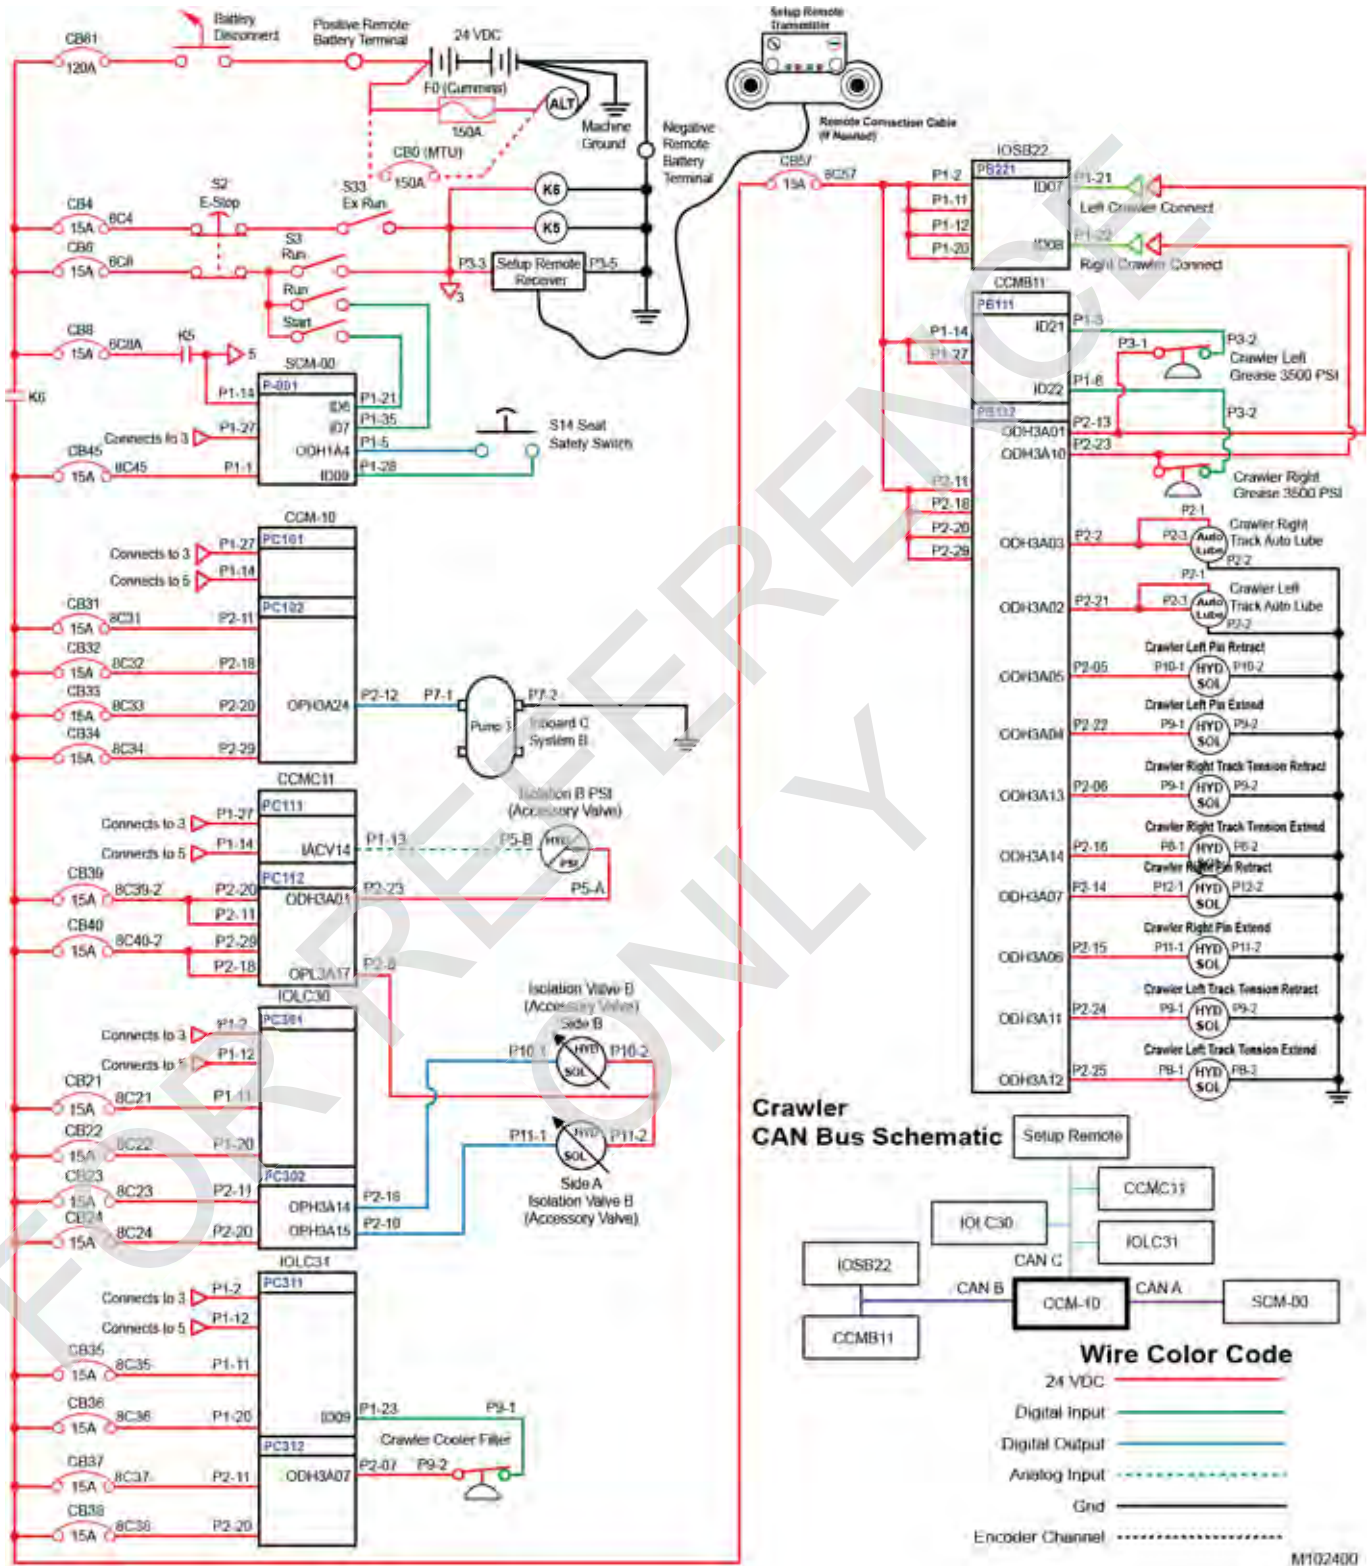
CB81 120A
Battery Disconnect
Positive Remote Battery Terminal
24 VDC
F0 (Cummins) 150A
ALT
Machine Ground
CB0 (MTU) 150A
Negative Remote Battery Terminal
Setup Remote Transmitter
Remote Connection Cable (If Needed)
CB4 15A 8C4
S2 E-Stop
S33 Ex Run
K6
K5
CB6 15A 8C6
S3 Run
P3-3 Setup Remote Receiver P3-5
3
Run
Start
CB8 15A 8C8A K5 5
K6
SCM-00
P1-14 P-001
P1-21 ID6
P1-35 ID7
Connects to 3 P1-27
P1-5 ODH1A4
CB45 15A 8C45 P1-1 P1-28 ID09
S14 Seat Safety Switch
CCM-10
Connects to 3 P1-27 PC101
Connects to 5 P1-14
CB31 15A 8C31 P2-11 PC102
CB32 15A 8C32 P2-18
CB33 15A 8C33 P2-20 OPH3A24 P2-12 P7-1 Pump 3 P7-2 Inboard C System B
CB34 15A 8C34 P2-29
CCMC11
Isolation B PSI (Accessory Valve)
Connects to 3 P1-27 PC111
Connects to 5 P1-14 IACV14 P1-13 P5-B HYD PSI
CB39 15A 8C39-2 P2-20 PC112 P2-23 P5-A
P2-11 ODH3A01
CB40 15A 8C40-2 P2-29
P2-18 OPL3A17 P2-9
IOLC30
Isolation Valve B (Accessory Valve) Side B
Connects to 3 P1-2 PC301
Connects to 5 P1-12
P10-1 HYD SOL P10-2
CB21 15A 8C21 P1-11
CB22 15A 8C22 P1-20
P11-1 HYD SOL P11-2
CB23 15A 8C23 P2-11 PC302
Side A Isolation Valve B (Accessory Valve)
OPH3A14 P2-16
CB24 15A 8C24 P2-20 OPH3A15 P2-10
IOLC31
Connects to 3 P1-2 PC311
Connects to 5 P1-12
CB35 15A 8C35 P1-11
CB36 15A 8C36 P1-20 ID09 P1-23 P9-1
Crawler Cooler Filter
PC312
CB37 15A 8C37 P2-11 ODH3A07 P2-07 P9-2
CB38 15A 8C38 P2-20
CB57 15A 8C57
IOSB22
P1-2 PS221
P1-11 ID07 P1-21 Left Crawler Connect
P1-12
P1-20 ID08 P1-22 Right Crawler Connect
CCMB11
PB111
P1-14 ID21 P1-3
P1-27
P3-1 P3-2 Crawler Left Grease 3500 PSI
ID22 P1-8
PB112
ODH3A01 P2-13 P3-2
ODH3A10 P2-23
Crawler Right Grease 3500 PSI
P2-11
P2-18
P2-20
P2-29
P2-1
ODH3A03 P2-2 P2-3 Auto Lube Crawler Right Track Auto Lube P2-2
P2-1
ODH3A02 P2-21 P2-3 Auto Lube Crawler Left Track Auto Lube P2-2
Crawler Left Pin Retract
ODH3A05 P2-05 P10-1 HYD SOL P10-2
Crawler Left Pin Extend
ODH3A04 P2-22 P9-1 HYD SOL P9-2
Crawler Right Track Tension Retract
ODH3A13 P2-06 P9-1 HYD SOL P9-2
Crawler Right Track Tension Extend
ODH3A14 P2-16 P8-1 HYD SOL P8-2
Crawler Right Pin Retract
ODH3A07 P2-14 P12-1 HYD SOL P12-2
Crawler Right Pin Extend
ODH3A06 P2-15 P11-1 HYD SOL P11-2
Crawler Left Track Tension Retract
ODH3A11 P2-24 P9-1 HYD SOL P9-2
Crawler Left Track Tension Extend
ODH3A12 P2-25 P8-1 HYD SOL P8-2
Crawler CAN Bus Schematic
Setup Remote
CCMC11
IOLC30
IOLC31
CAN C
IOSB22
CAN B
CCM-10
CAN A
SCM-00
CCMB11
Wire Color Code
24 VDC
Digital Input
Digital Output
Analog Input
Gnd
Encoder Channel
M102400
FOR REFERENCE ONLY